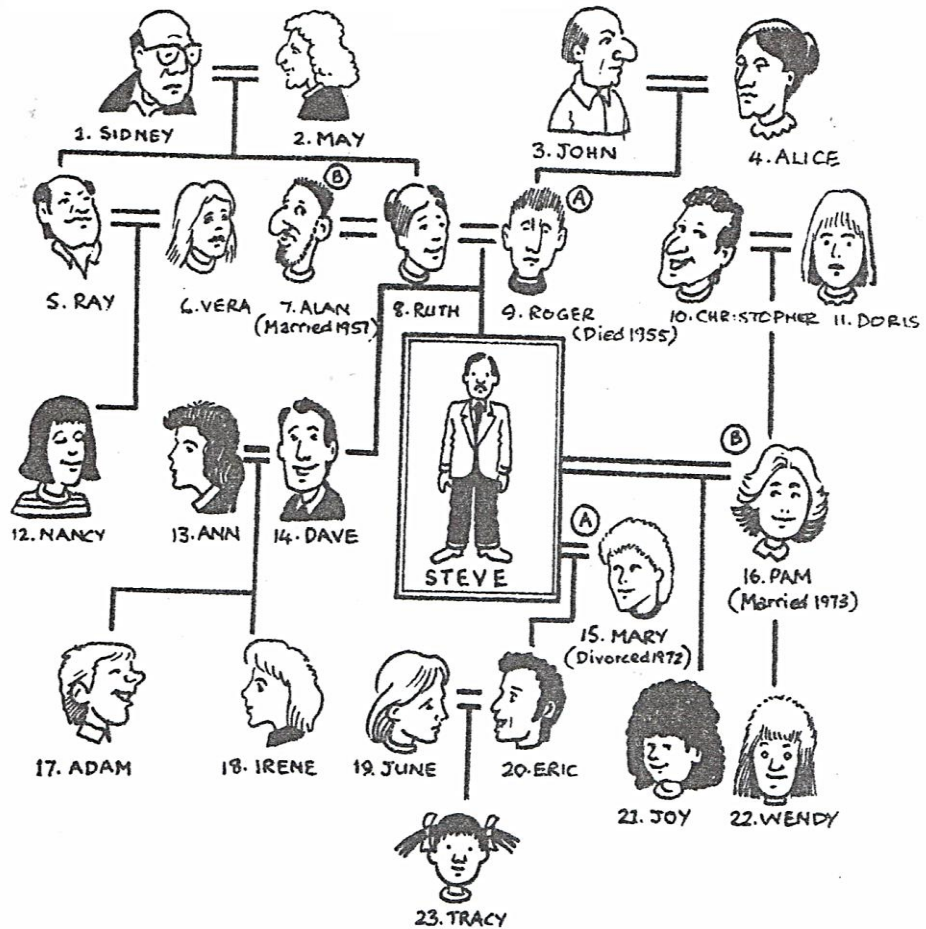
1. SIDNEY
2. MAY
3. JOHN
4. ALICE
B
5. RAY
6. VERA
7. ALAN (Married 1957)
8. RUTH
A
9. ROGER (Died 1955)
10. CHRISTOPHER
11. DORIS
12. NANCY
13. ANN
14. DAVE
STEVE
B
16. PAM (Married 1973)
A
15. MARY (Divorced 1972)
17. ADAM
18. IRENE
19. JUNE
20. ERIC
21. JOY
22. WENDY
23. TRACY